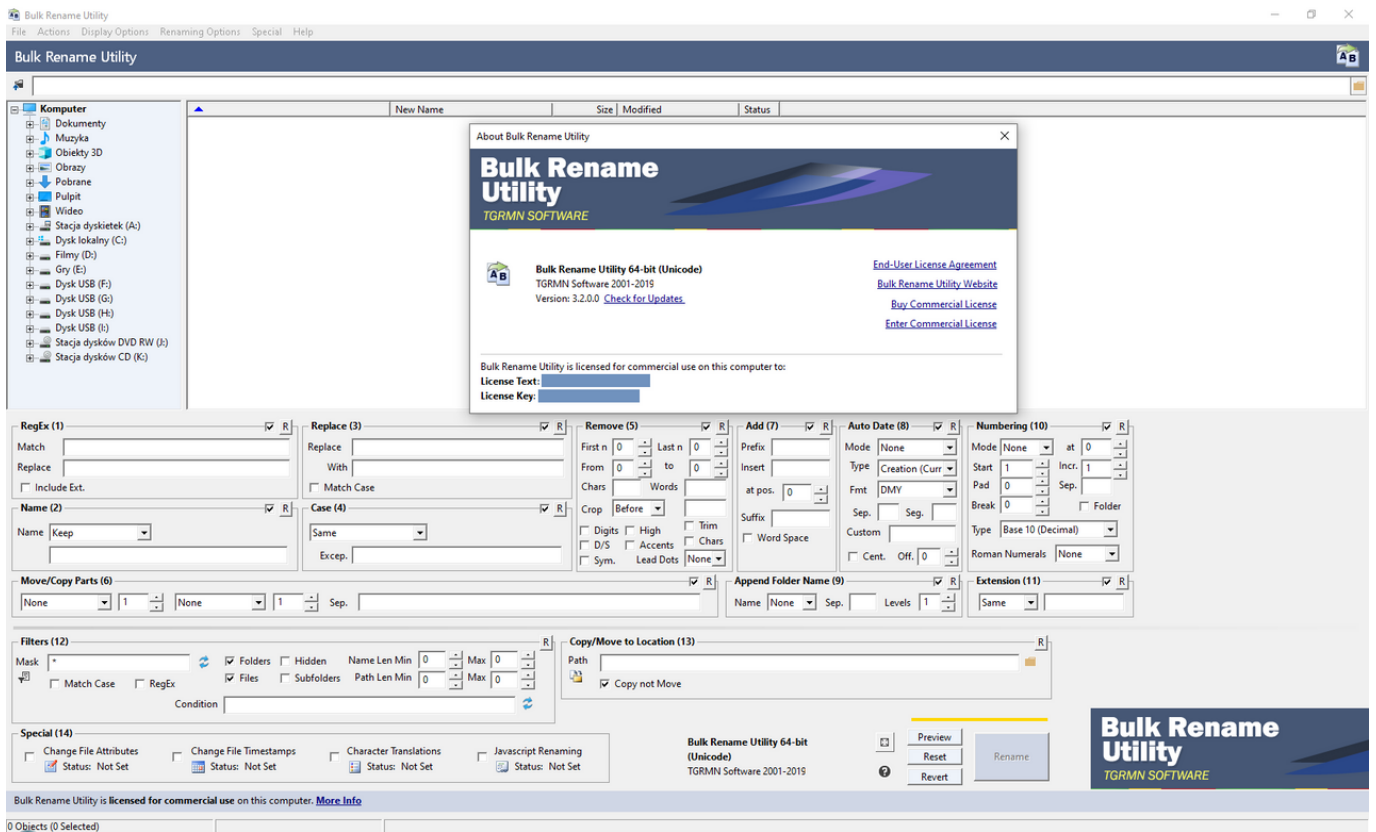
Bulk Rename Utility

File Actions Display Options Renaming Options Special Help

Bulk Rename Utility

Komputer
Dokumenty
Muzyka
Obiekty 3D
Obrazy
Pobrane
Pulpit
Wideo
Stacja dyskietek (A:)
Dysk lokalny (C:)
Filmy (D:)
Gry (E:)
Dysk USB (F:)
Dysk USB (G:)
Dysk USB (H:)
Dysk USB (I:)
Stacja dysków DVD RW (J:)
Stacja dysków CD (K:)

| New Name | Size | Modified | Status |
|---|---|---|---|

About Bulk Rename Utility

Bulk Rename Utility
TGRMN SOFTWARE

Bulk Rename Utility 64-bit (Unicode)
TGRMN Software 2001-2019
Version: 3.2.0.0 Check for Updates

End-User License Agreement
Bulk Rename Utility Website
Buy Commercial License
Enter Commercial License

Bulk Rename Utility is licensed for commercial use on this computer to:
License Text:
License Key:

RegEx (1) R
Match
Replace
Include Ext.

Replace (3) R
Replace
With
Match Case

Remove (5) R
First n 0 Last n 0
From 0 to 0
Chars Words
Crop Before
Digits High Trim
D/S Accents Chars
Sym. Lead Dots None

Add (7) R
Prefix
Insert
at pos. 0
Suffix
Word Space

Auto Date (8) R
Mode None
Type Creation (Curr
Fmt DMY
Sep. Seg.
Custom
Cent. Off. 0

Numbering (10) R
Mode None at 0
Start 1 Incr. 1
Pad 0 Sep.
Break 0 Folder
Type Base 10 (Decimal)
Roman Numerals None

Name (2) R
Name Keep

Case (4) R
Same
Excep.

Move/Copy Parts (6) R
None 1 None 1 Sep.

Append Folder Name (9) R
Name None Sep. Levels 1

Extension (11) R
Same

Filters (12) R
Mask *
Folders Hidden Name Len Min 0 Max 0
Files Subfolders Path Len Min 0 Max 0
Match Case RegEx
Condition

Copy/Move to Location (13) R
Path
Copy not Move

Special (14)
Change File Attributes Status: Not Set
Change File Timestamps Status: Not Set
Character Translations Status: Not Set
Javascript Renaming Status: Not Set

Bulk Rename Utility 64-bit (Unicode)
TGRMN Software 2001-2019

Preview
Reset
Revert
Rename

Bulk Rename Utility
TGRMN SOFTWARE

Bulk Rename Utility is licensed for commercial use on this computer. More Info

0 Objects (0 Selected)